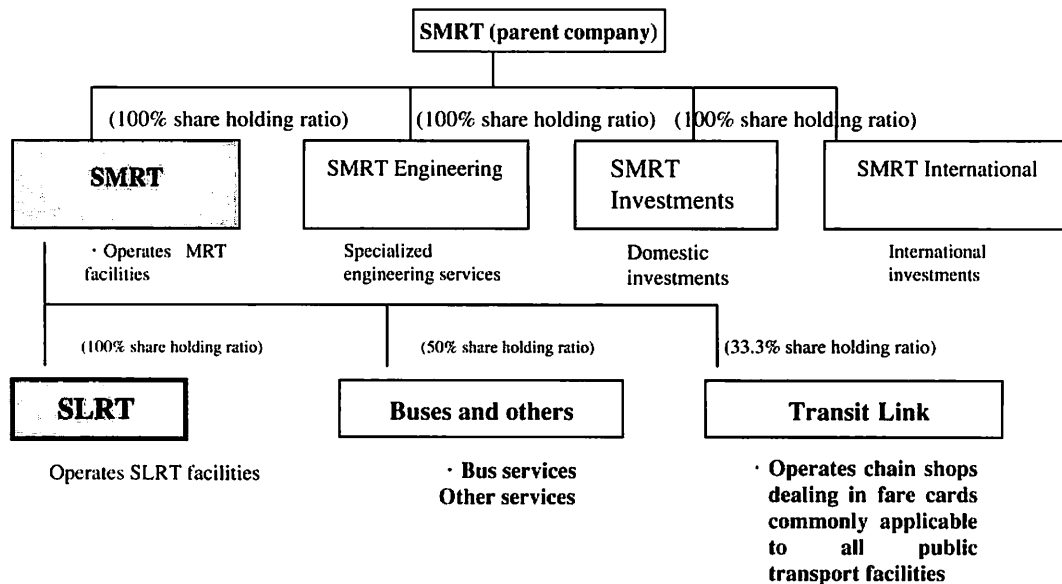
SMRT (parent company)

(100% share holding ratio)

(100% share holding ratio)

(100% share holding ratio)

SMRT

SMRT Engineering

SMRT Investments

SMRT International

· Operates MRT facilities

Specialized engineering services

Domestic investments

International investments

(100% share holding ratio)

(50% share holding ratio)

(33.3% share holding ratio)

SLRT

Buses and others

Transit Link

Operates SLRT facilities

· Bus services
Other services

· Operates chain shops dealing in fare cards commonly applicable to all public transport facilities